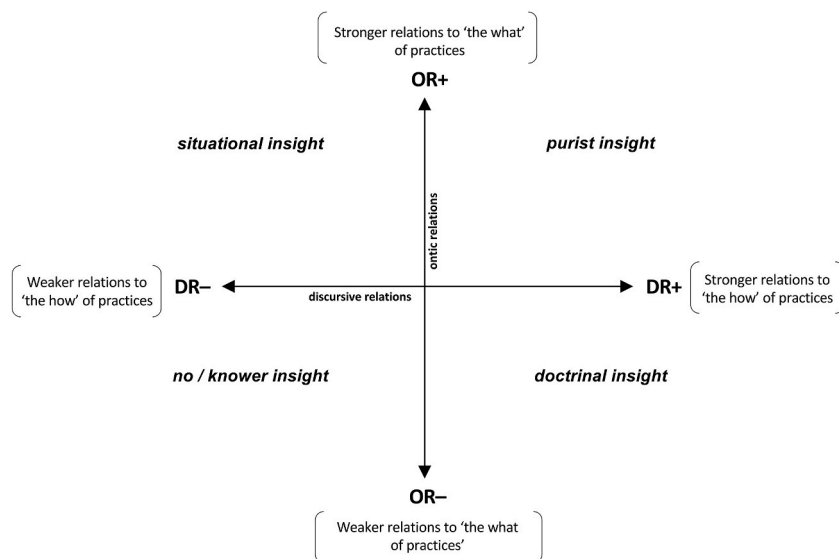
Stronger relations to 'the what' of practices

OR+

situational insight

purist insight

ontic relations

Weaker relations to 'the how' of practices

DR–

discursive relations

DR+

Stronger relations to 'the how' of practices

no / knower insight

doctrinal insight

OR–

Weaker relations to 'the what of practices'